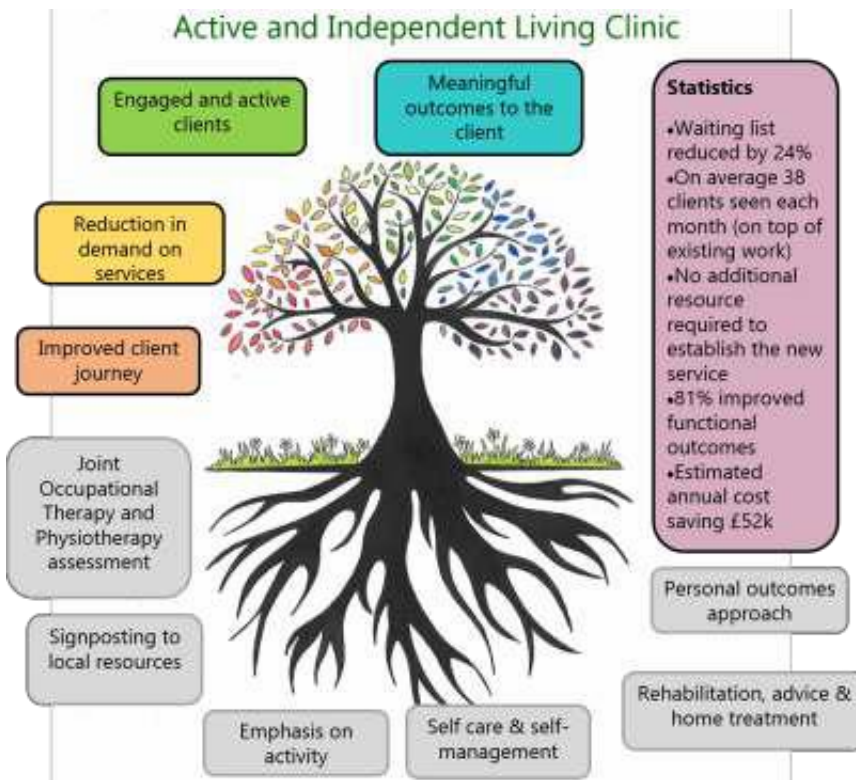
Active and Independent Living Clinic

Engaged and active clients

Meaningful outcomes to the client

Statistics
•Waiting list reduced by 24%
•On average 38 clients seen each month (on top of existing work)
•No additional resource required to establish the new service
•81% improved functional outcomes
•Estimated annual cost saving £52k

Reduction in demand on services

Improved client journey

Joint Occupational Therapy and Physiotherapy assessment

Personal outcomes approach

Signposting to local resources

Rehabilitation, advice & home treatment

Emphasis on activity

Self care & self-management